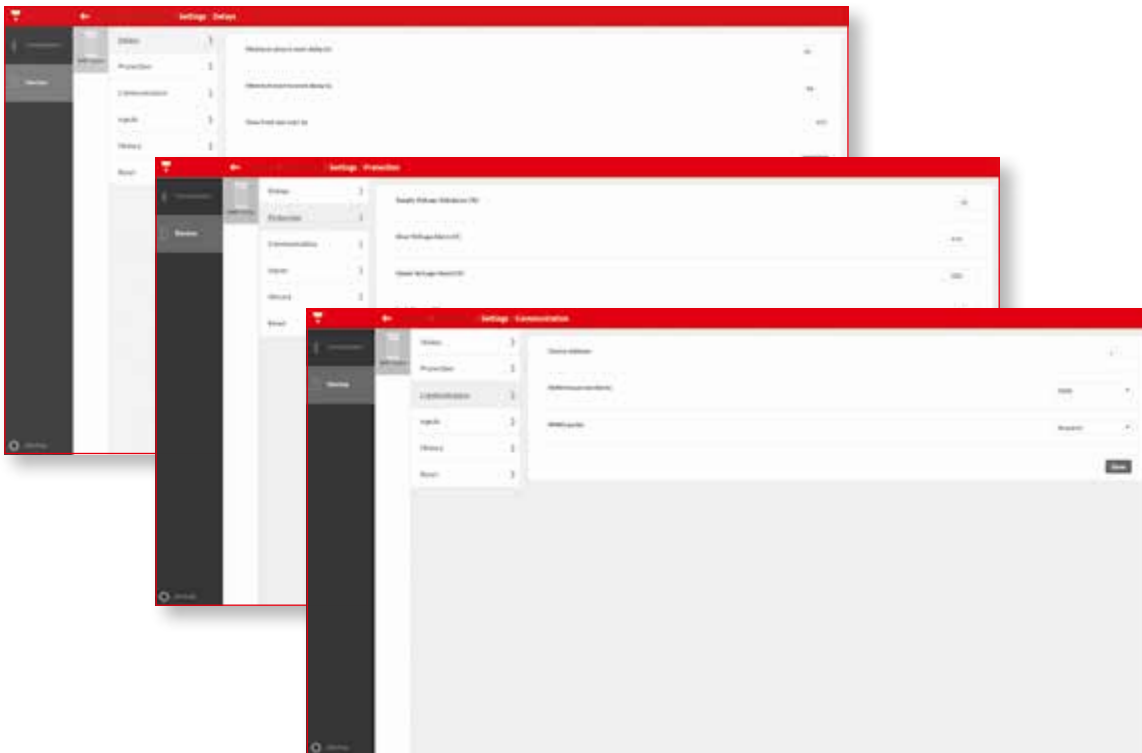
Settings Delays

Devices

Delays
Protection
Communication
Inputs
History
Reset

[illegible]
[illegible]
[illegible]

Settings Protection

Devices

Delays
Protection
Communication
Inputs
History
Reset

Supply Voltage Unbalance (%)
Over Voltage Alarm (V)
Under Voltage Alarm (V)

Settings Communication

Devices

Delays
Protection
Communication
Inputs
History
Reset

Device Address
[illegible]
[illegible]

Save